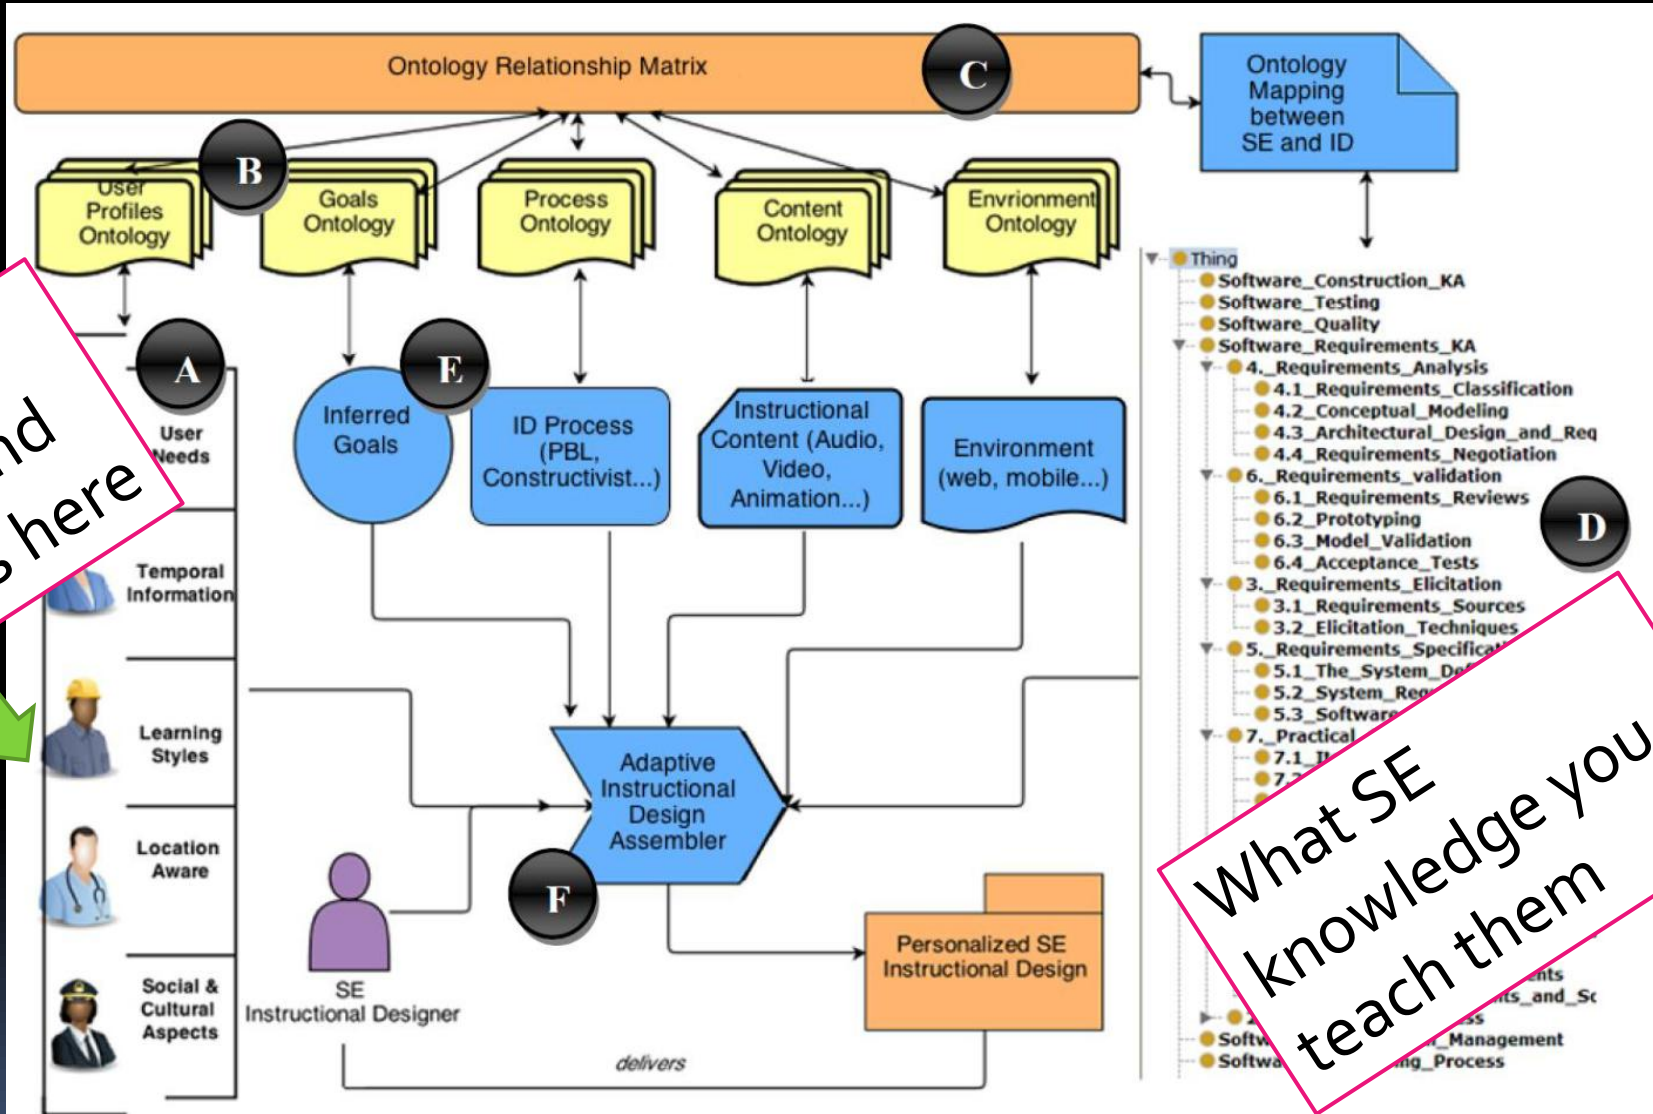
Ontology Relationship Matrix

C

Ontology Mapping between SE and ID

B

User Profiles Ontology

Goals Ontology

Process Ontology

Content Ontology

Envrionment Ontology

A

User Needs

Temporal Information

Learning Styles

Location Aware

Social & Cultural Aspects

E

Inferred Goals

ID Process (PBL, Constructivist...)

Instructional Content (Audio, Video, Animation...)

Environment (web, mobile...)

Adaptive Instructional Design Assembler

F

SE Instructional Designer

Personalized SE Instructional Design

delivers

Thing
Software_Construction_KA
Software_Testing
Software_Quality
Software_Requirements_KA
4._Requirements_Analysis
4.1_Requirements_Classification
4.2_Conceptual_Modeling
4.3_Architectural_Design_and_Req
4.4_Requirements_Negotiation
6._Requirements_validation
6.1_Requirements_Reviews
6.2_Prototyping
6.3_Model_Validation
6.4_Acceptance_Tests
3._Requirements_Elicitation
3.1_Requirements_Sources
3.2_Elicitation_Techniques
5._Requirements_Specificat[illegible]
5.1_The_System_De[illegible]
5.2_System_Req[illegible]
5.3_Software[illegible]
7._Practical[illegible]
7.1_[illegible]
7.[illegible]
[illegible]nts
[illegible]ts_and_Sc
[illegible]ss
Softw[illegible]_Management
Softwa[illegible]ng_Process

D

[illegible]nd
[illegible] here

What SE knowledge you teach them